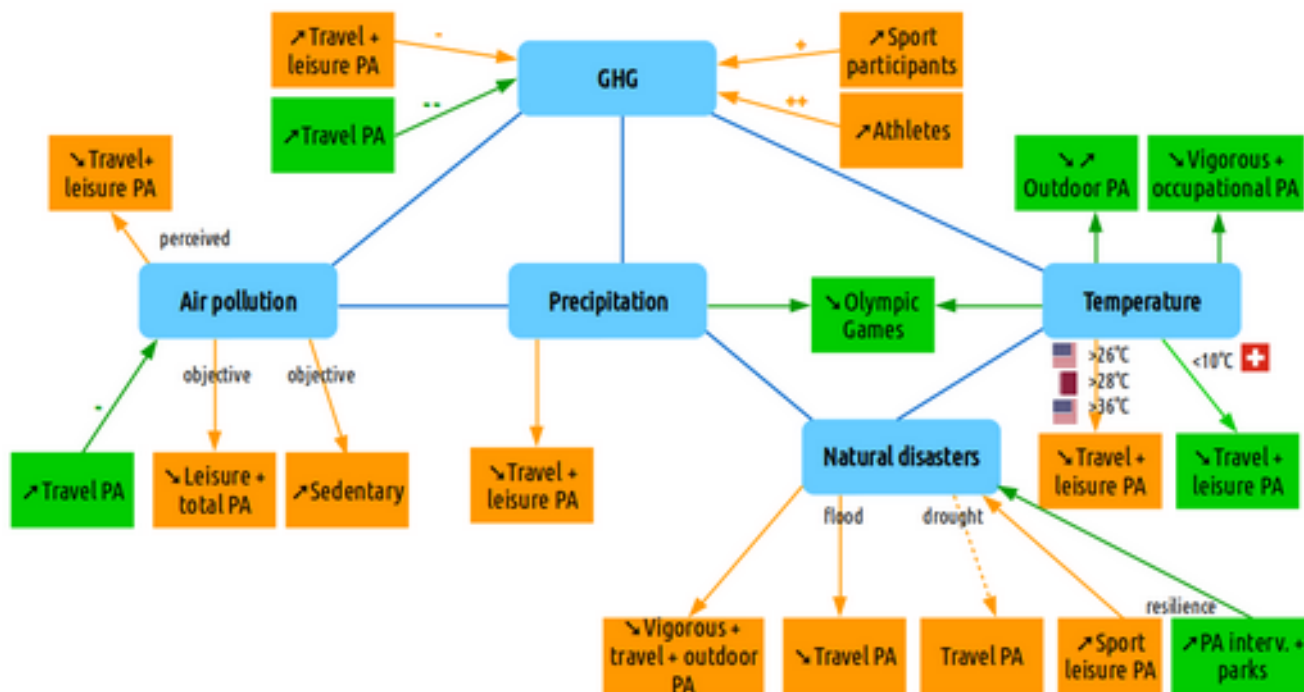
↗Travel + leisure PA

-

GHG

+

↗Sport participants

↗Travel PA

--

++

↗Athletes

↘Travel+ leisure PA

perceived

↘↗ Outdoor PA

↘Vigorous + occupational PA

Air pollution

Precipitation

↘Olympic Games

Temperature

objective

objective

>26°C

>28°C

>36°C

<10°C

-

↗Travel PA

↘Leisure + total PA

↗Sedentary

↘Travel + leisure PA

Natural disasters

↘Travel + leisure PA

↘Travel + leisure PA

flood

drought

resilience

↘Vigorous + travel + outdoor PA

↘Travel PA

Travel PA

↗Sport leisure PA

↗PA interv. + parks